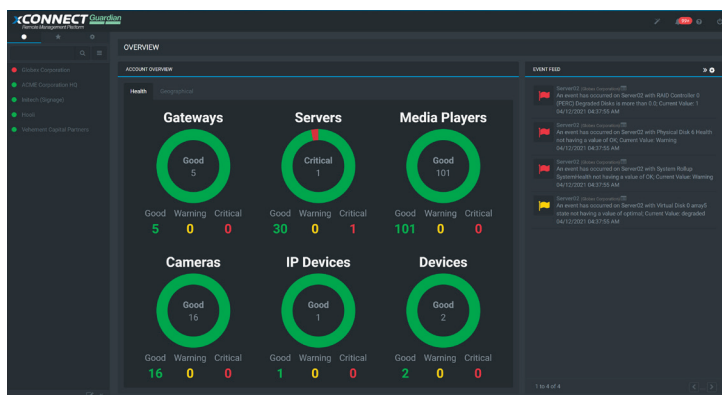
CONNECT Guardian
Remote Management Platform

99+

Globex Corporation
ACME Corporation HQ
Initech (Signage)
Hooli
Vehement Capital Partners

OVERVIEW

ACCOUNT OVERVIEW

Health Geographical

Gateways
Good
5
Good 5
Warning 0
Critical 0

Servers
Critical
1
Good 30
Warning 0
Critical 1

Media Players
Good
101
Good 101
Warning 0
Critical 0

Cameras
Good
16
Good 16
Warning 0
Critical 0

IP Devices
Good
1
Good 1
Warning 0
Critical 0

Devices
Good
2
Good 2
Warning 0
Critical 0

EVENT FEED

Server02 (Globex Corporation)
An event has occurred on Server02 with RAID Controller 0 (PERC) Degraded Disks is more than 0.0; Current Value: 1
04/12/2021 04:37:55 AM

Server02 (Globex Corporation)
An event has occurred on Server02 with Physical Disk 6 Health not having a value of OK; Current Value: Warning
04/12/2021 04:37:55 AM

Server02 (Globex Corporation)
An event has occurred on Server02 with System Rollup SystemHealth not having a value of OK; Current Value: Warning
04/12/2021 04:37:55 AM

Server02 (Globex Corporation)
An event has occurred on Server02 with Virtual Disk 0 array5 state not having a value of optimal; Current Value: degraded
04/12/2021 04:37:55 AM

1 to 4 of 4